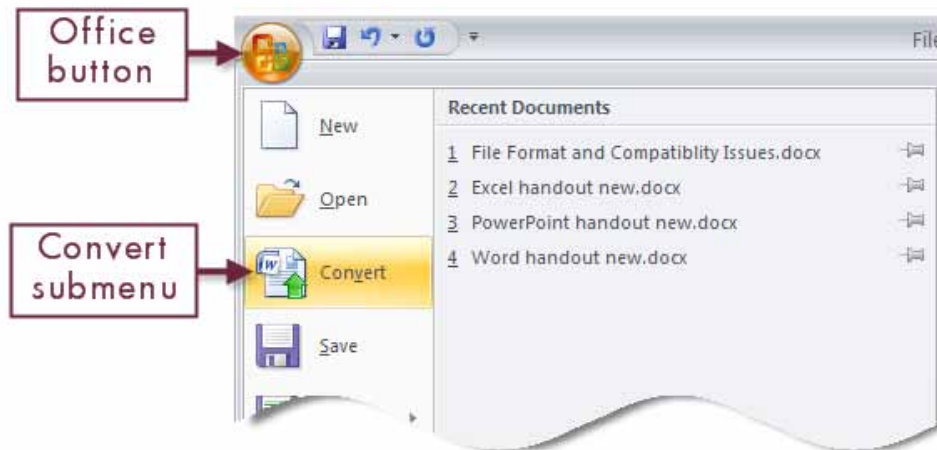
Office button

File

Convert submenu

New

Open

Convert

Save

Recent Documents

1 File Format and Compatiblity Issues.docx

2 Excel handout new.docx

3 PowerPoint handout new.docx

4 Word handout new.docx